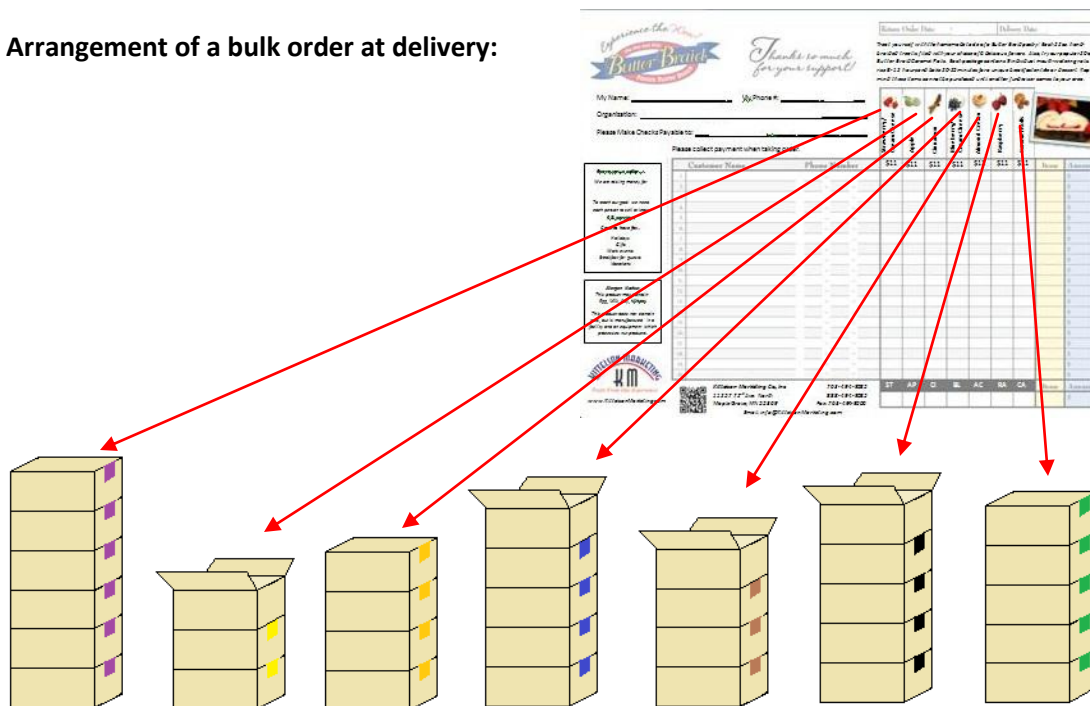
Arrangement of a bulk order at delivery:

Experience the Home! Butter Braid

Thanks so much for your support!

Return Order Date: Delivery Date:

My Name: My Phone #:

Organization:

Please Make Checks Payable to:

Please collect payment when taking order.

| Customer Name | Phone Number | $11 | $11 | $11 | $11 | $11 | $11 | $11 | Item | Amount |
|---|---|---|---|---|---|---|---|---|---|---|
| | | ST | AP | CI | BL | AC | RA | CA | | |

Killeen Marketing

Killeen Marketing Co, Inc

Email: info@KilleenMarketing.com

www.KilleenMarketing.com

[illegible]